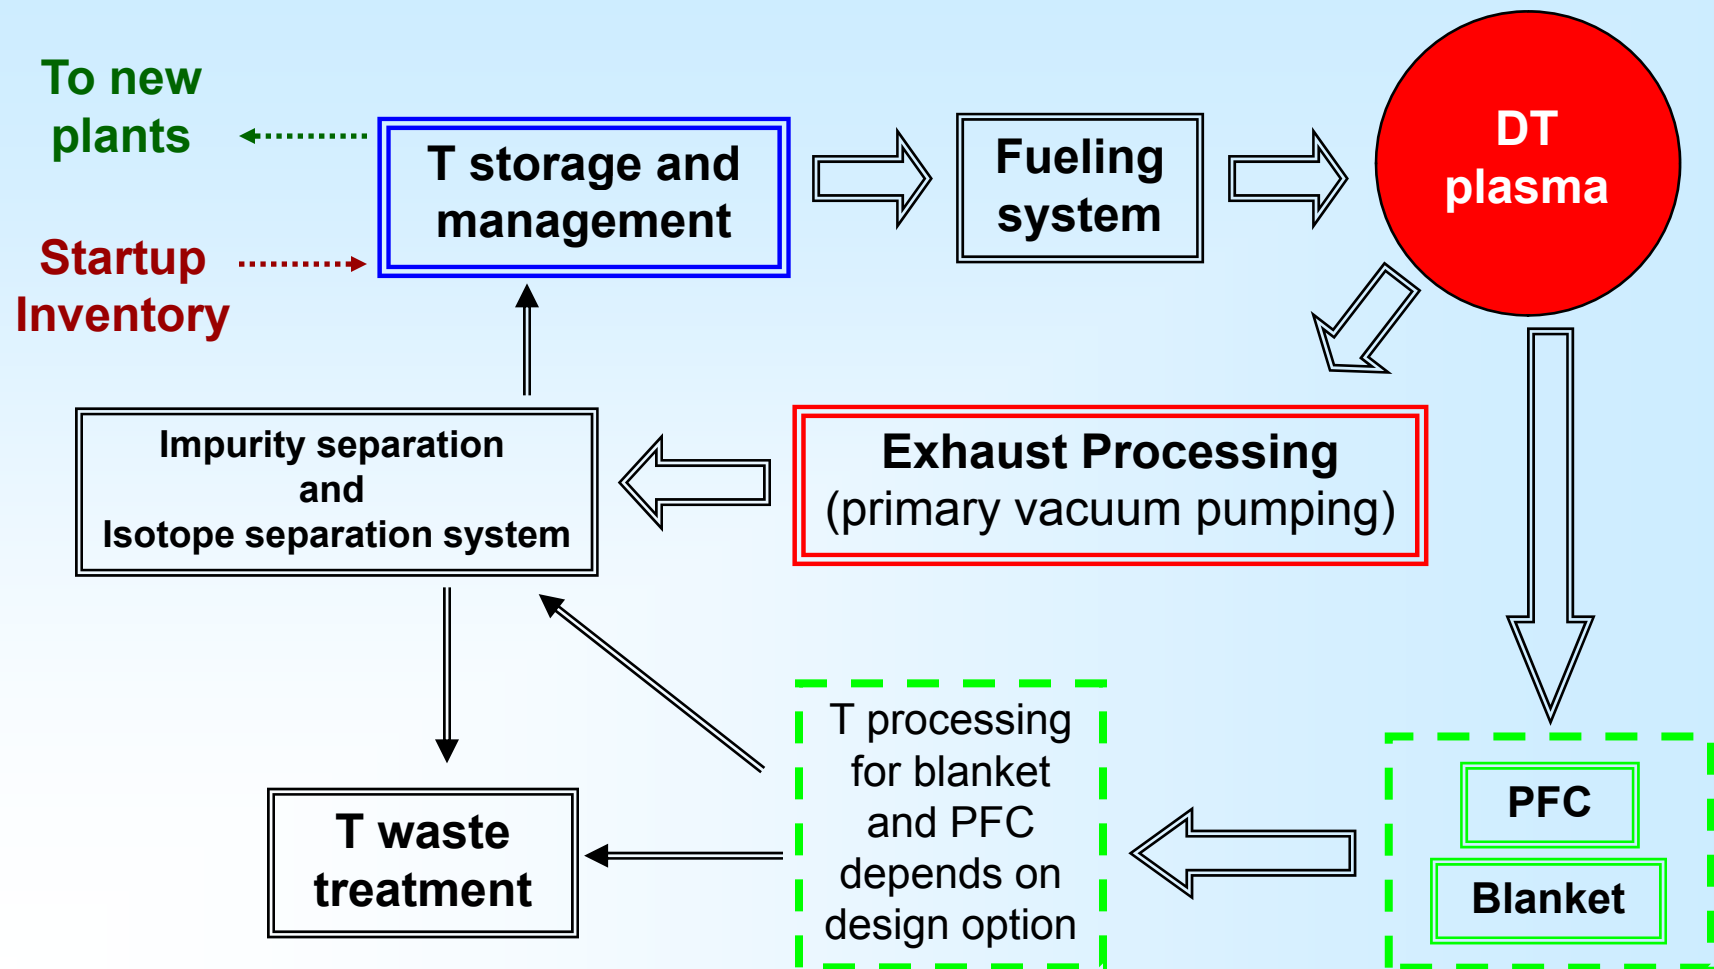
To new plants

Startup Inventory

T storage and management

Fueling system

DT plasma

Impurity separation and Isotope separation system

Exhaust Processing (primary vacuum pumping)

T processing for blanket and PFC depends on design option

T waste treatment

PFC

Blanket